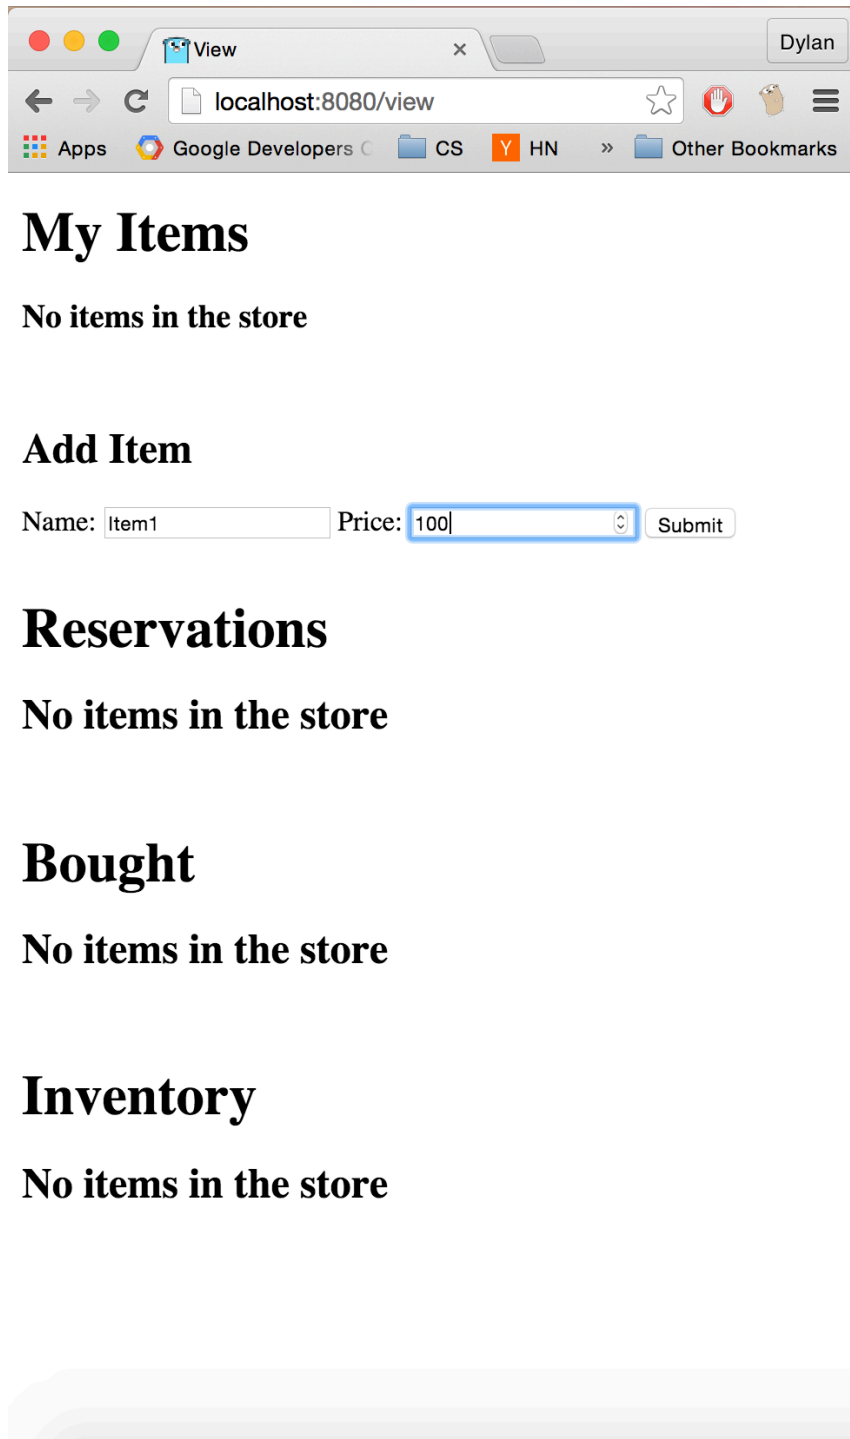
View ×

Dylan

localhost:8080/view

Apps Google Developers C CS Y HN » Other Bookmarks

My Items

No items in the store

Add Item

Name: Item1 Price: 100 Submit

Reservations

No items in the store

Bought

No items in the store

Inventory

No items in the store